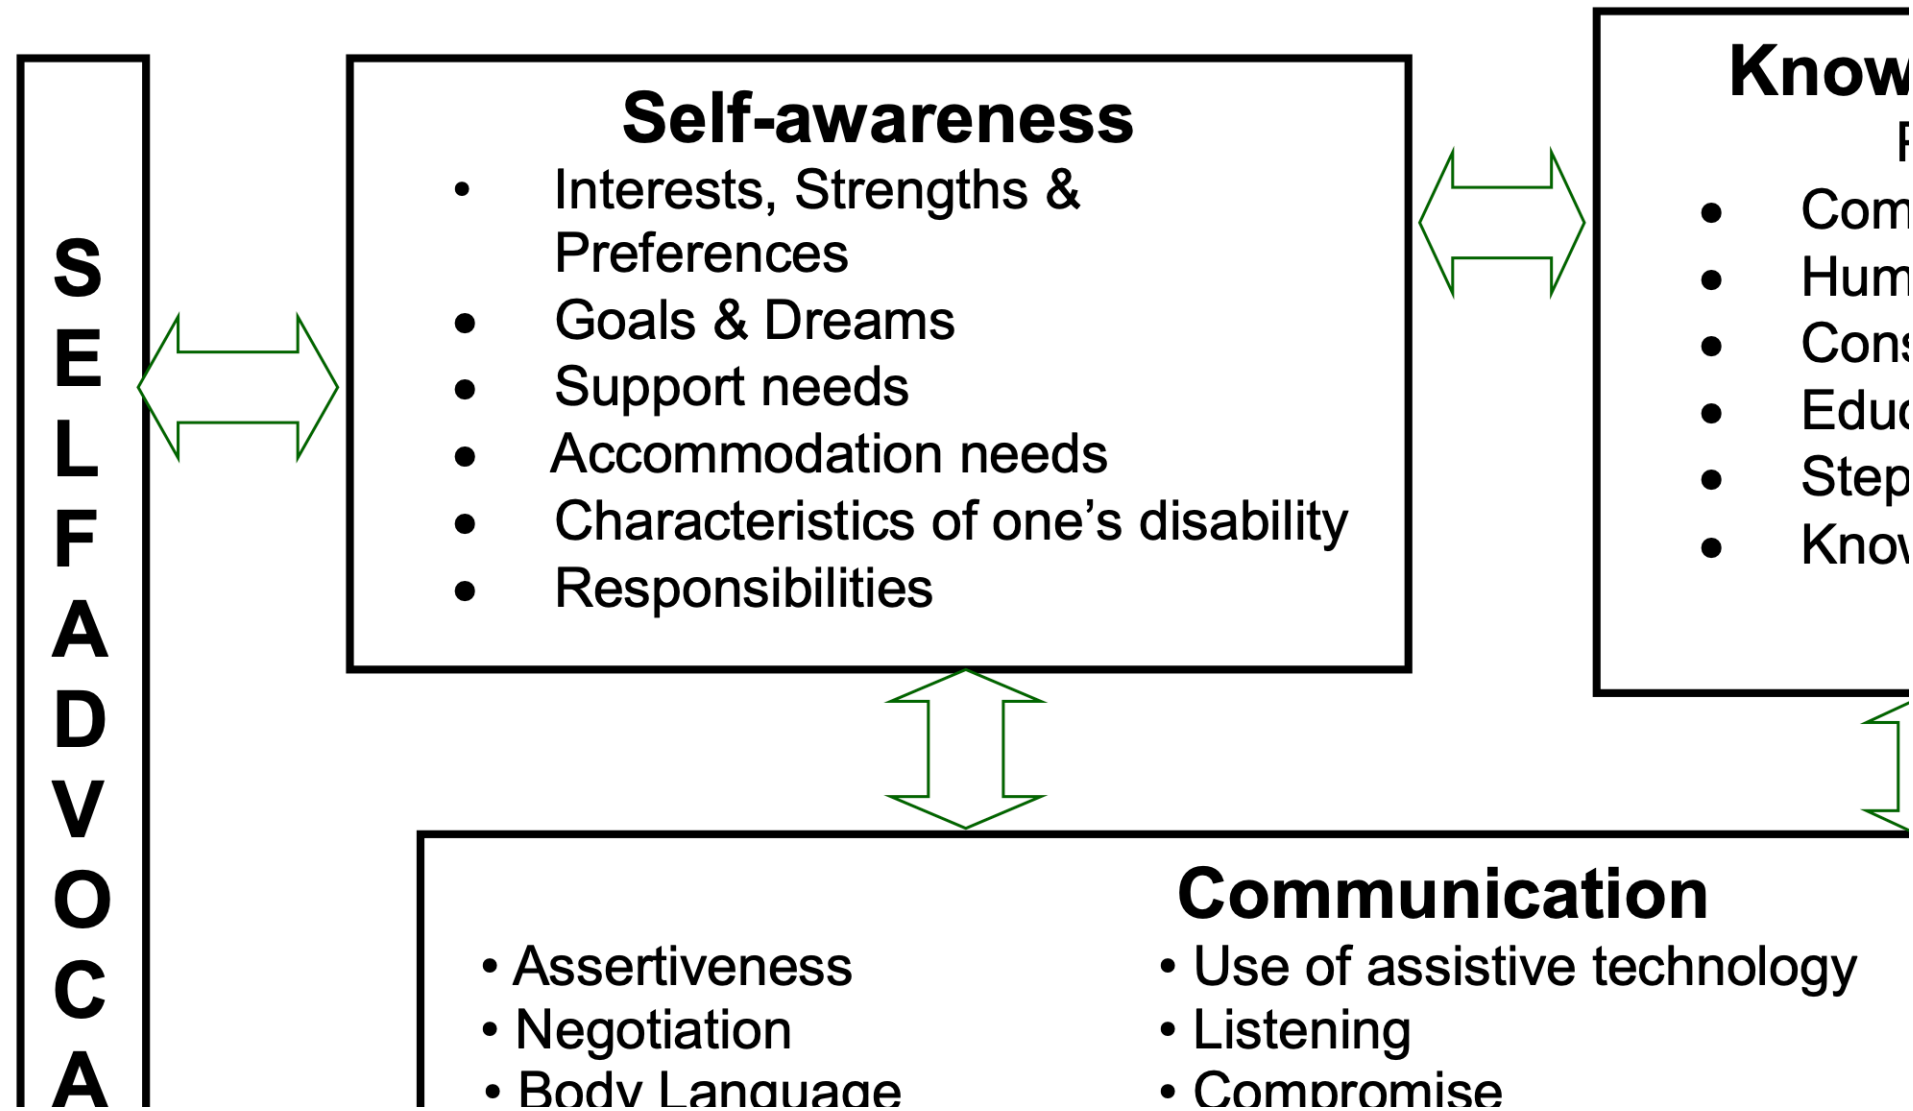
S
E
L
F
A
D
V
O
C
A

Self-awareness
- Interests, Strengths & Preferences
- Goals & Dreams
- Support needs
- Accommodation needs
- Characteristics of one's disability
- Responsibilities

Know
F
- Com
- Hum
- Cons
- Educ
- Step
- Know

Communication
- Assertiveness
- Negotiation
- Body Language
- Use of assistive technology
- Listening
- Compromise